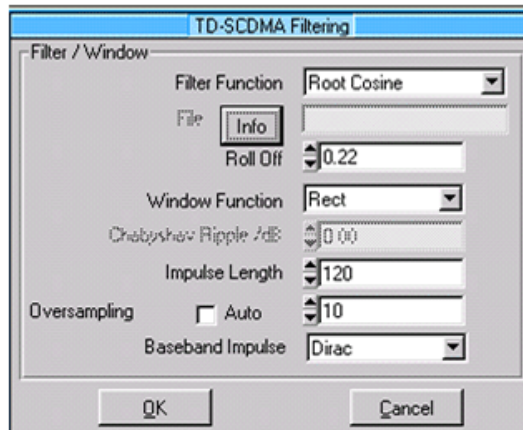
TD-SCDMA Filtering

Filter / Window

Filter Function Root Cosine

File Info

Roll Off 0.22

Window Function Rect

Chebyshev Ripple /dB 0.00

Impulse Length 120

Oversampling Auto 10

Baseband Impulse Dirac

OK

Cancel